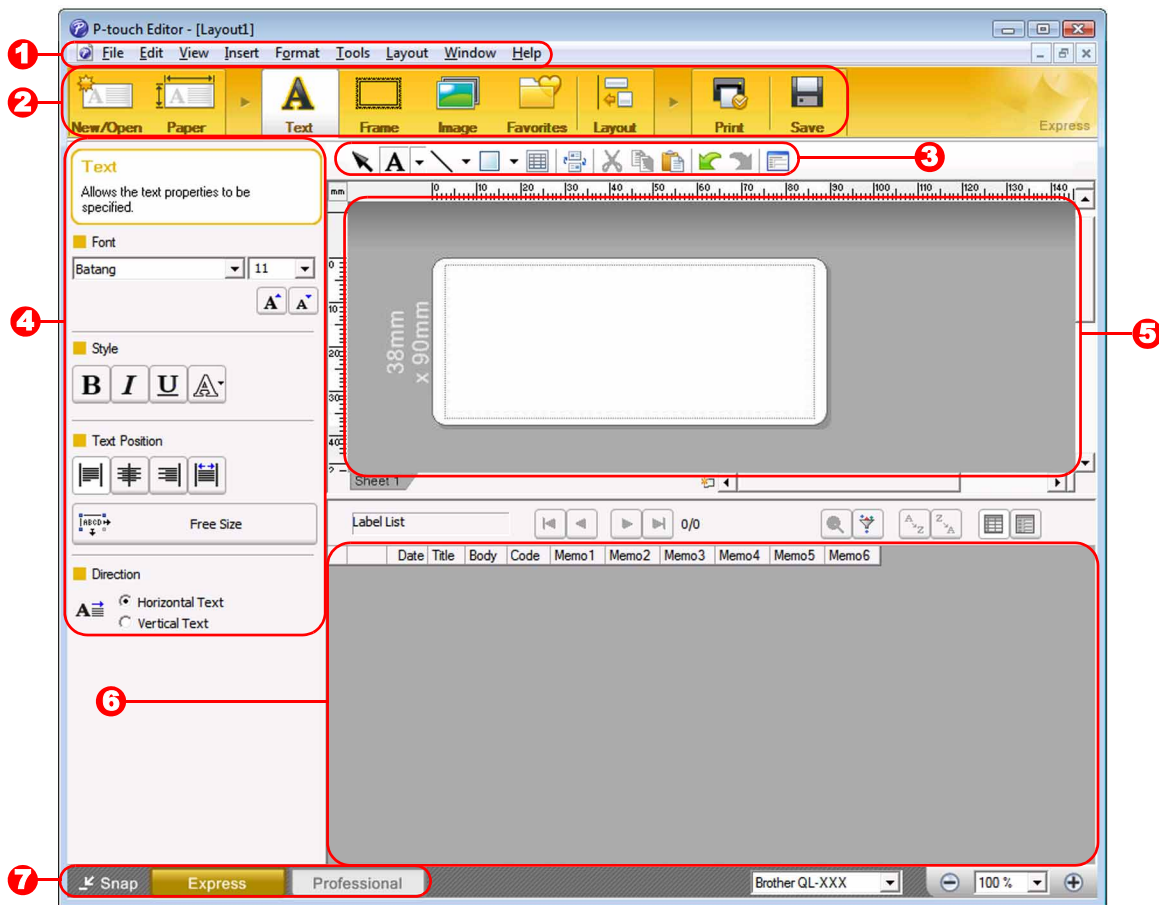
P-touch Editor - [Layout1]

1 File Edit View Insert Format Tools Layout Window Help

2 New/Open Paper Text Frame Image Favorites Layout Print Save Express

3

Text
Allows the text properties to be specified.

Font
Batang 11

Style
B I U

Text Position

Free Size

Direction
Horizontal Text
Vertical Text

4

mm 0 10 20 30 40 50 60 70 80 90 100 110 120 130 140

38mm x 90mm

5

Sheet 1

Label List 0/0

| | Date | Title | Body | Code | Memo1 | Memo2 | Memo3 | Memo4 | Memo5 | Memo6 |
|---|---|---|---|---|---|---|---|---|---|---|

6

7 Snap Express Professional Brother QL-XXX 100 %